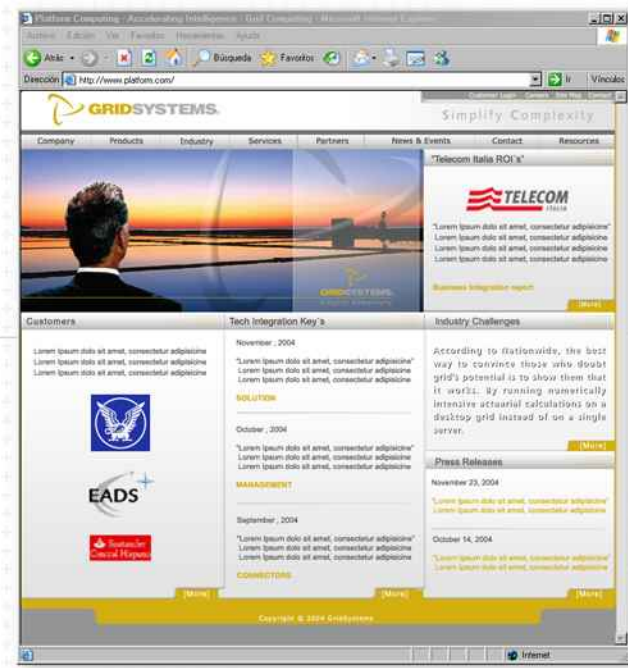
Platform Computing - Accelerating Intelligence - Grid Computing - Microsoft Internet Explorer

Archivo Edición Ver Favoritos Herramientas Ayuda

Atrás Búsqueda Favoritos

Dirección http://www.platform.com/ Ir Vínculos

GRIDSYSTEMS

Customer Login Careers Site Map Contact

Simplify Complexity

Company Products Industry Services Partners News & Events Contact Resources

"Telecom Italia ROI´s"

TELECOM ITALIA

"Lorem Ipsum dolo sit amet, consectetur adipisicine" Lorem Ipsum dolo sit amet, consectetur adipisicine Lorem Ipsum dolo sit amet, consectetur adipisicine Lorem Ipsum dolo sit amet, consectetur adipisicine

Business Integration report

[More]

GRIDSYSTEMS

Customers

Lorem Ipsum dolo sit amet, consectetur adipisicine Lorem Ipsum dolo sit amet, consectetur adipisicine Lorem Ipsum dolo sit amet, consectetur adipisicine

EADS

Santander Central Hispano

[More]

Tech Integration Key´s

November , 2004

"Lorem Ipsum dolo sit amet, consectetur adipisicine" Lorem Ipsum dolo sit amet, consectetur adipisicine Lorem Ipsum dolo sit amet, consectetur adipisicine

SOLUTION

October , 2004

"Lorem Ipsum dolo sit amet, consectetur adipisicine" Lorem Ipsum dolo sit amet, consectetur adipisicine Lorem Ipsum dolo sit amet, consectetur adipisicine

MANAGEMENT

September , 2004

"Lorem Ipsum dolo sit amet, consectetur adipisicine" Lorem Ipsum dolo sit amet, consectetur adipisicine Lorem Ipsum dolo sit amet, consectetur adipisicine

CONNECTORS

[More]

Industry Challenges

According to Nationwide, the best way to convince those who doubt grid's potential is to show them that it works. By running numerically intensive actuarial calculations on a desktop grid instead of on a single server.

[More]

Press Releases

November 23, 2004

"Lorem Ipsum dolo sit amet, consectetur adipisicine" Lorem Ipsum dolo sit amet, consectetur adipisicine

October 14, 2004

"Lorem Ipsum dolo sit amet, consectetur adipisicine" Lorem Ipsum dolo sit amet, consectetur adipisicine

[More]

Copyright © 2004 GridSystems

Internet